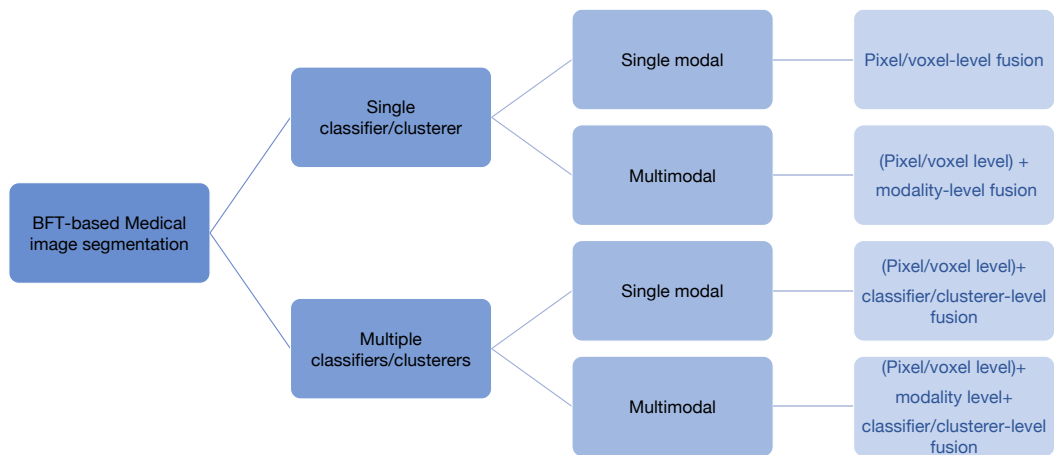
BFT-based Medical image segmentation

Single classifier/clusterer

Single modal

Pixel/voxel-level fusion

Multimodal

(Pixel/voxel level) + modality-level fusion

Multiple classifiers/clusterers

Single modal

(Pixel/voxel level)+ classifier/clusterer-level fusion

Multimodal

(Pixel/voxel level)+ modality level+ classifier/clusterer-level fusion